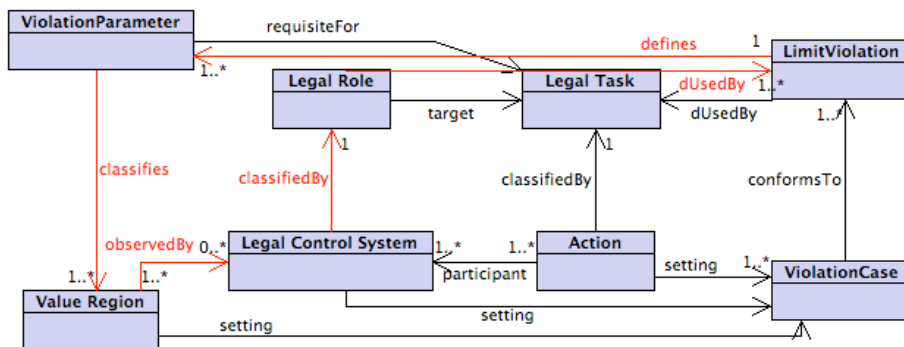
ViolationParameter

requisiteFor

defines

1

LimitViolation

1..*

Legal Role

Legal Task

dUsedBy

1..*

target

dUsedBy

1..*

classifies

1

1

classifiedBy

classifiedBy

conformsTo

observedBy

0..*

Legal Control System

1..*

1..*

Action

1..*

1..*

participant

setting

1..*

ViolationCase

Value Region

setting

setting